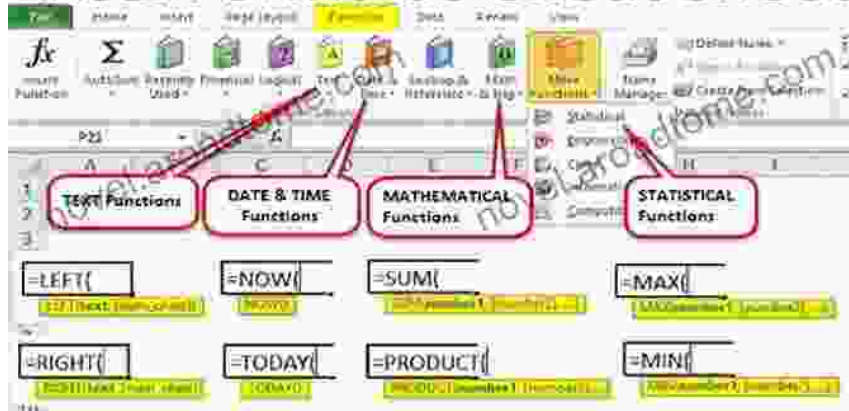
File Home Insert Page Layout Formulas Data Review View

Insert Function AutoSum Recently Used Financial Logical Text Date & Time Lookup & Reference Math & Trig More Functions Name Manager Define Name Create from Selection

P23

Statistical

TEXT Functions

DATE & TIME Functions

MATHEMATICAL Functions

STATISTICAL Functions

=LEFT(

LEFT(text, [num_chars])

=NOW(

NOW()

=SUM(

SUM(number1, [number2], ...)

=MAX(

MAX(number1, [number2], ...)

=RIGHT(

RIGHT(text, [num_chars])

=TODAY(

TODAY()

=PRODUCT(

PRODUCT(number1, [number2], ...)

=MIN(

MIN(number1, [number2], ...)

novel.arodome.com